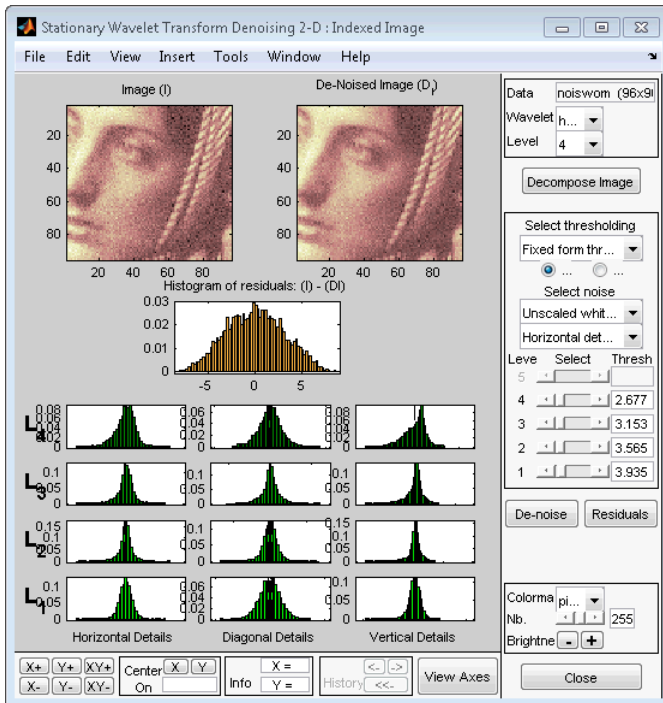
Stationary Wavelet Transform Denoising 2-D : Indexed Image

File Edit View Insert Tools Window Help

Image (I)

De-Noised Image (D$_I$)

20
40
60
80
20 40 60 80

20
40
60
80
20 40 60 80

Histogram of residuals: (I) - (DI)

0.03
0.02
0.01
0
-5 0 5

L4 0.08 0.06 0.04 0.02 0
0.06 0.04 0.02 0
0.08 0.06 0.04 0.02 0

L3 0.1 0.05 0
0.1 0.05 0
0.1 0.05 0

L2 0.15 0.1 0.05 0
0.15 0.1 0.05 0
0.15 0.1 0.05 0

L1 0.1 0.05 0
0.06 0.04 0.02 0
0.1 0.05 0

Horizontal Details Diagonal Details Vertical Details

Data noiswom (96x9
Wavelet h...
Level 4

Decompose Image

Select thresholding
Fixed form thr...
... ...
Select noise
Unscaled whit...
Horizontal det...

| Leve | Select | Thresh |
|---|---|---|
| 5 | | |
| 4 | | 2.677 |
| 3 | | 3.153 |
| 2 | | 3.565 |
| 1 | | 3.935 |

De-noise Residuals

Colorma pi...
Nb. 255
Brightne - +

X+ Y+ XY+
X- Y- XY-
Center X Y
On
Info X = Y =
History <- -> <<-
View Axes

Close